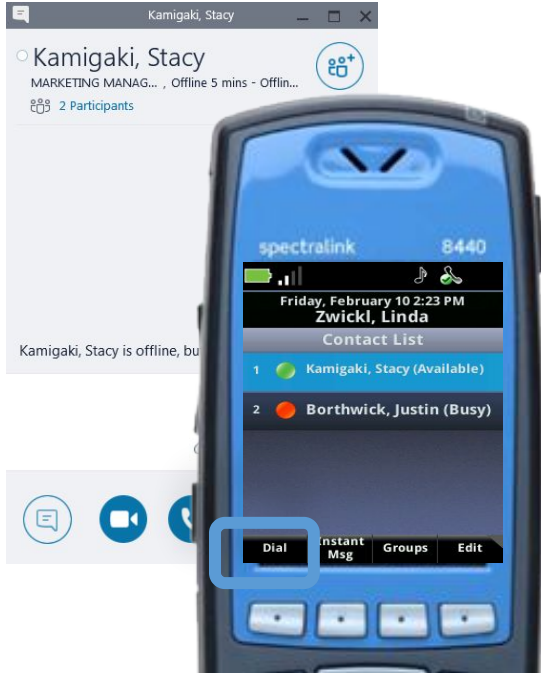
Kamigaki, Stacy

Kamigaki, Stacy

MARKETING MANAG... , Offline 5 mins - Offlin...

2 Participants

Kamigaki, Stacy is offline, bu

spectralink 8440

Friday, February 10 2:23 PM

Zwickl, Linda

Contact List

1 Kamigaki, Stacy (Available)

2 Borthwick, Justin (Busy)

Dial

Instant Msg

Groups

Edit